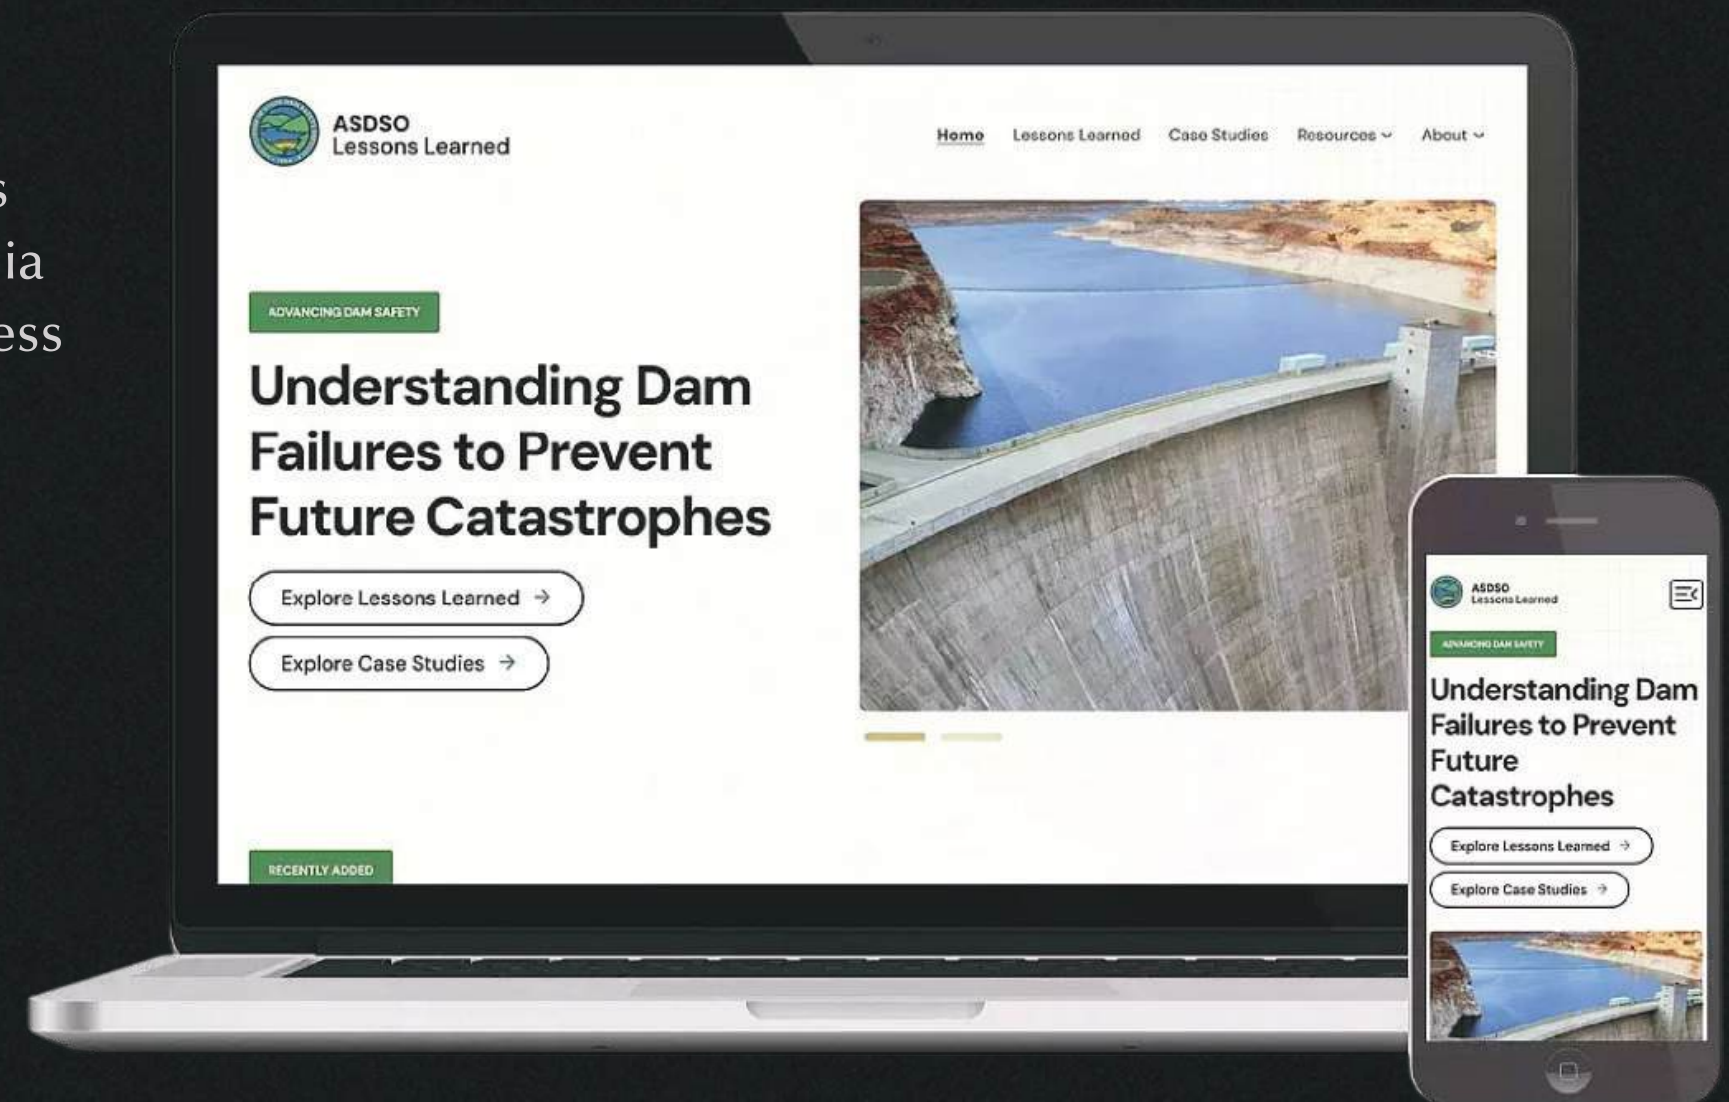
s
ia
ess

ASDSO
Lessons Learned

Home Lessons Learned Case Studies Resources About

ADVANCING DAM SAFETY

Understanding Dam Failures to Prevent Future Catastrophes

Explore Lessons Learned →

Explore Case Studies →

RECENTLY ADDED

ASDSO
Lessons Learned

ADVANCING DAM SAFETY

Understanding Dam Failures to Prevent Future Catastrophes

Explore Lessons Learned →

Explore Case Studies →